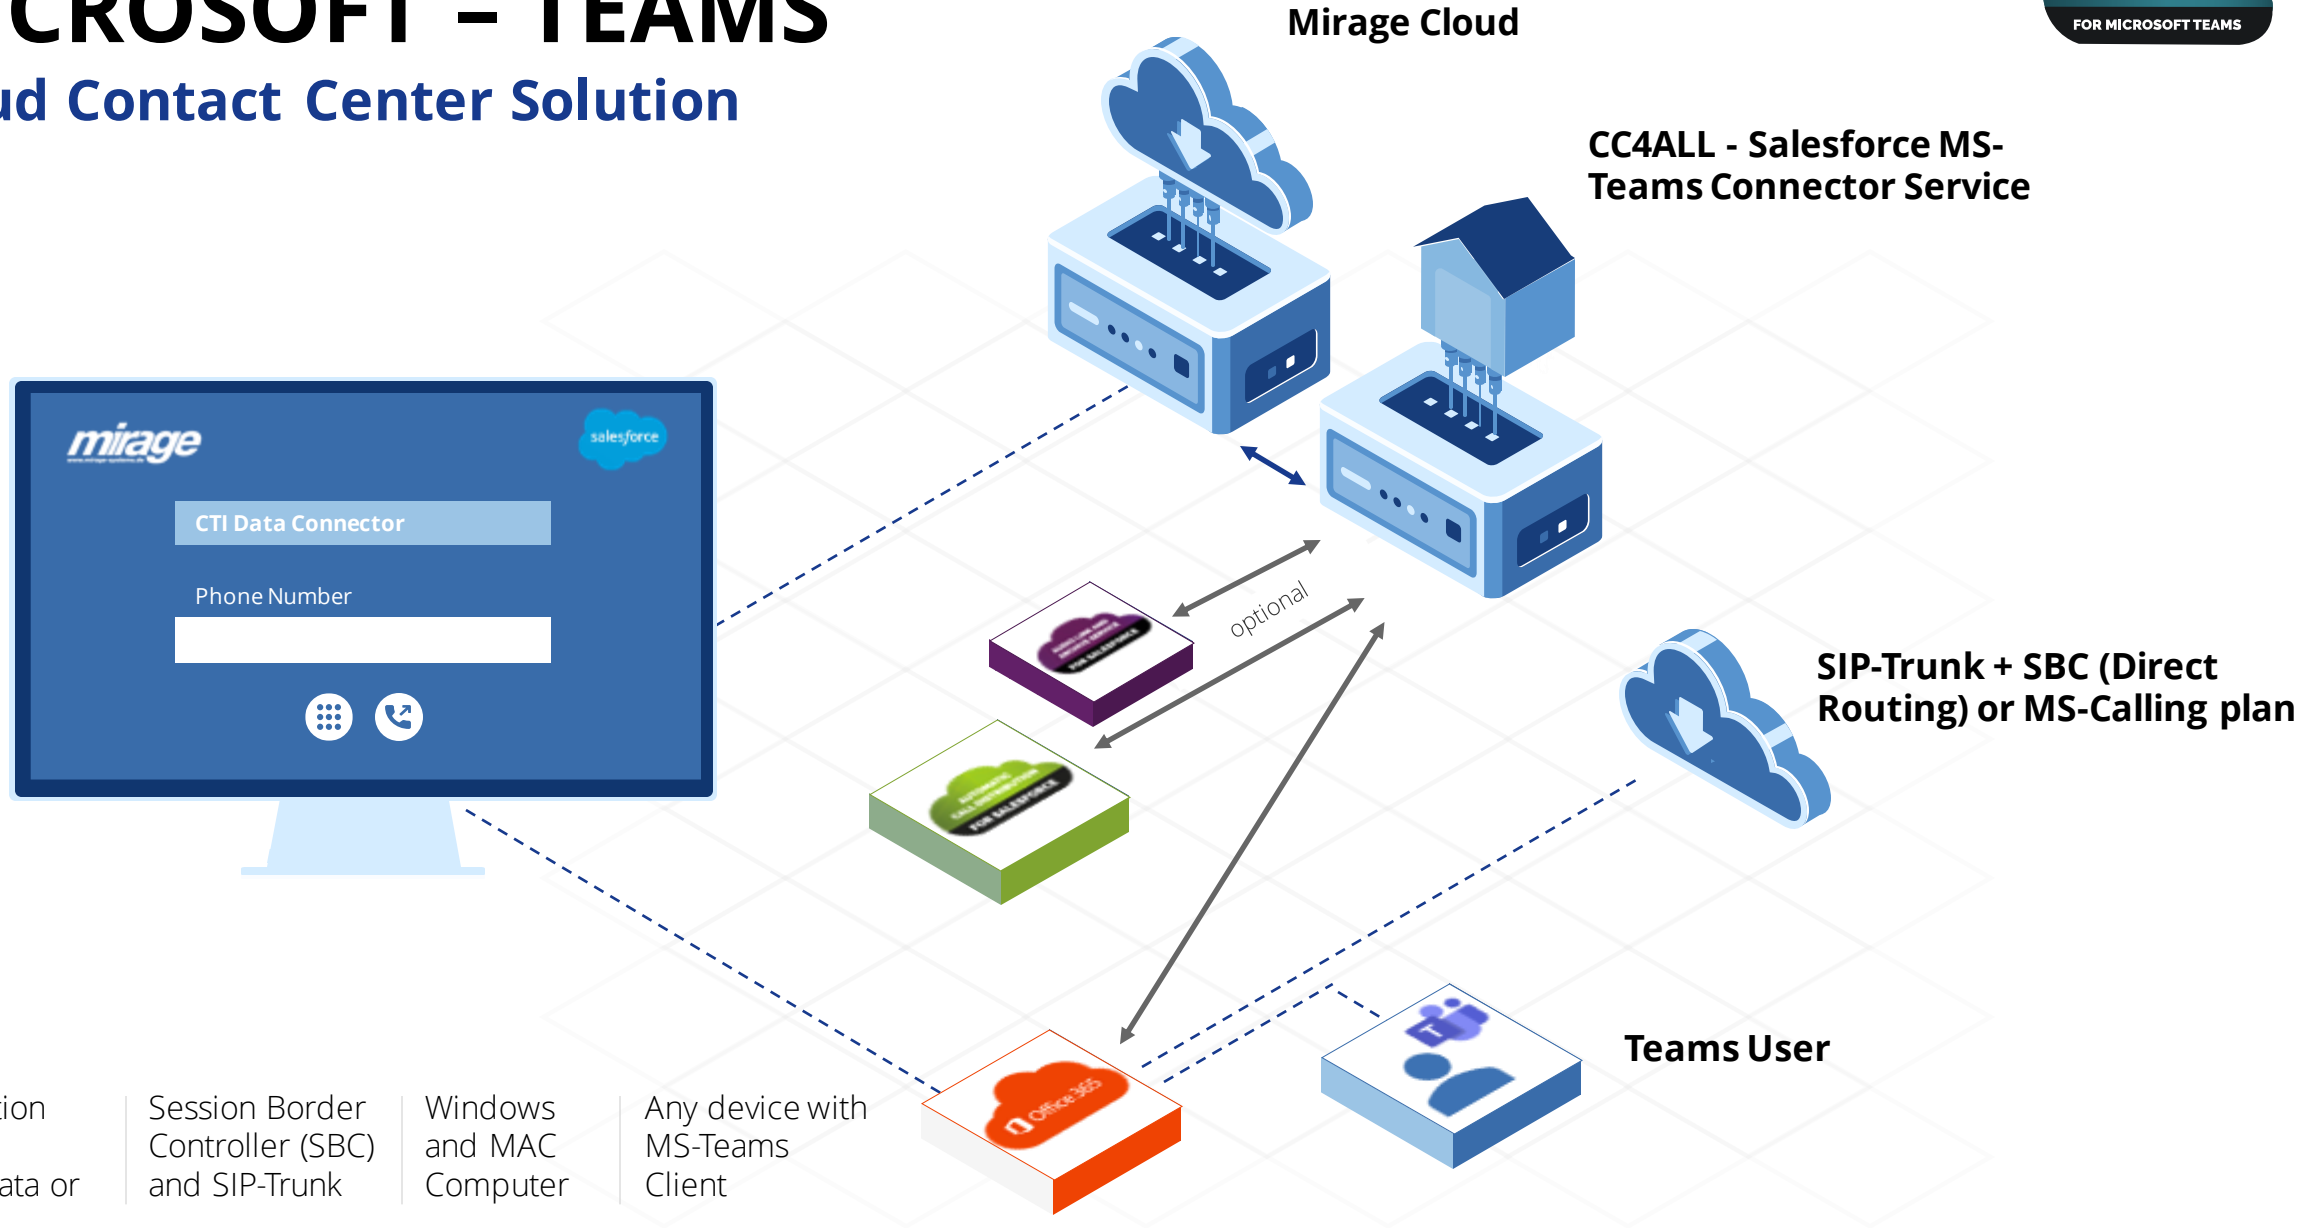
CROSOFT – TEAMS
ud Contact Center Solution

Mirage Cloud

FOR MICROSOFT TEAMS

CC4ALL - Salesforce MS-Teams Connector Service

mirage

salesforce

CTI Data Connector

Phone Number

optional

SIP-Trunk + SBC (Direct Routing) or MS-Calling plan

Teams User

Office 365

tion
ata or

Session Border Controller (SBC) and SIP-Trunk

Windows and MAC Computer

Any device with MS-Teams Client